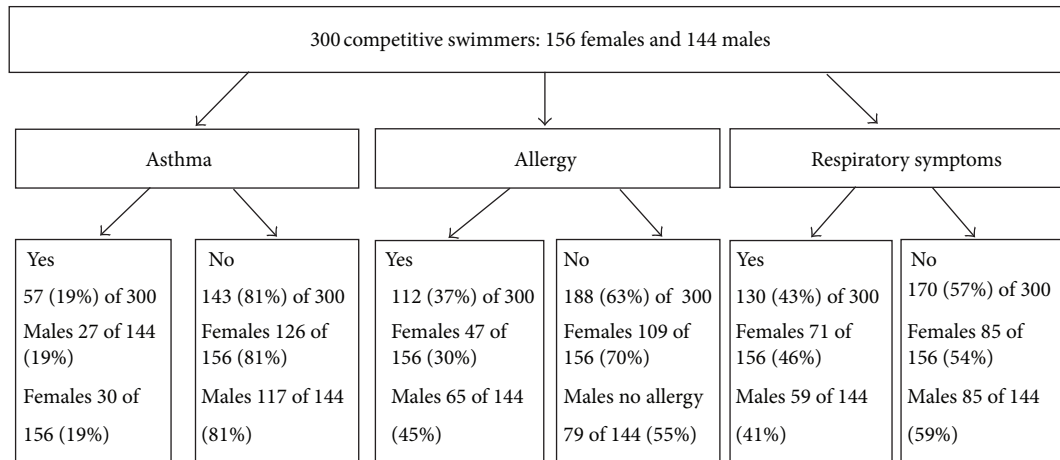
300 competitive swimmers: 156 females and 144 males

Asthma

Yes
57 (19%) of 300
Males 27 of 144 (19%)
Females 30 of 156 (19%)

No
143 (81%) of 300
Females 126 of 156 (81%)
Males 117 of 144 (81%)

Allergy

Yes
112 (37%) of 300
Females 47 of 156 (30%)
Males 65 of 144 (45%)

No
188 (63%) of 300
Females 109 of 156 (70%)
Males no allergy 79 of 144 (55%)

Respiratory symptoms

Yes
130 (43%) of 300
Females 71 of 156 (46%)
Males 59 of 144 (41%)

No
170 (57%) of 300
Females 85 of 156 (54%)
Males 85 of 144 (59%)